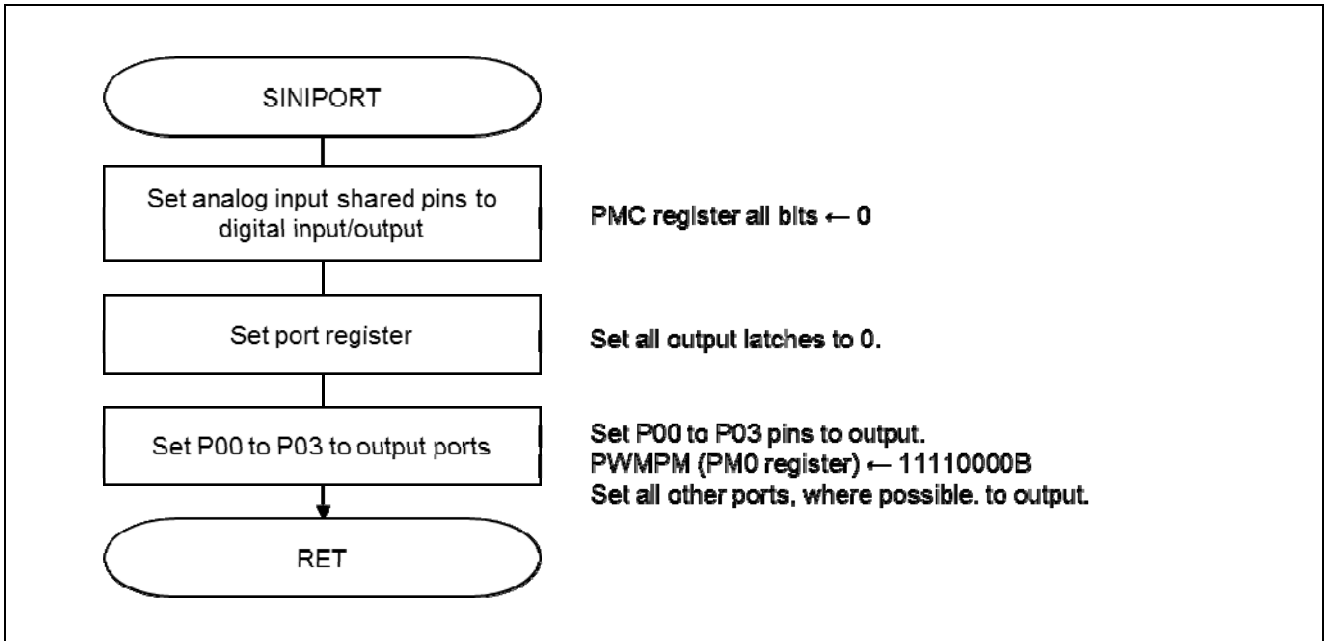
SINIPORT

Set analog input shared pins to digital input/output

PMC register all bits ← 0

Set port register

Set all output latches to 0.

Set P00 to P03 to output ports

Set P00 to P03 pins to output.
PWMPM (PM0 register) ← 11110000B
Set all other ports, where possible. to output.

RET